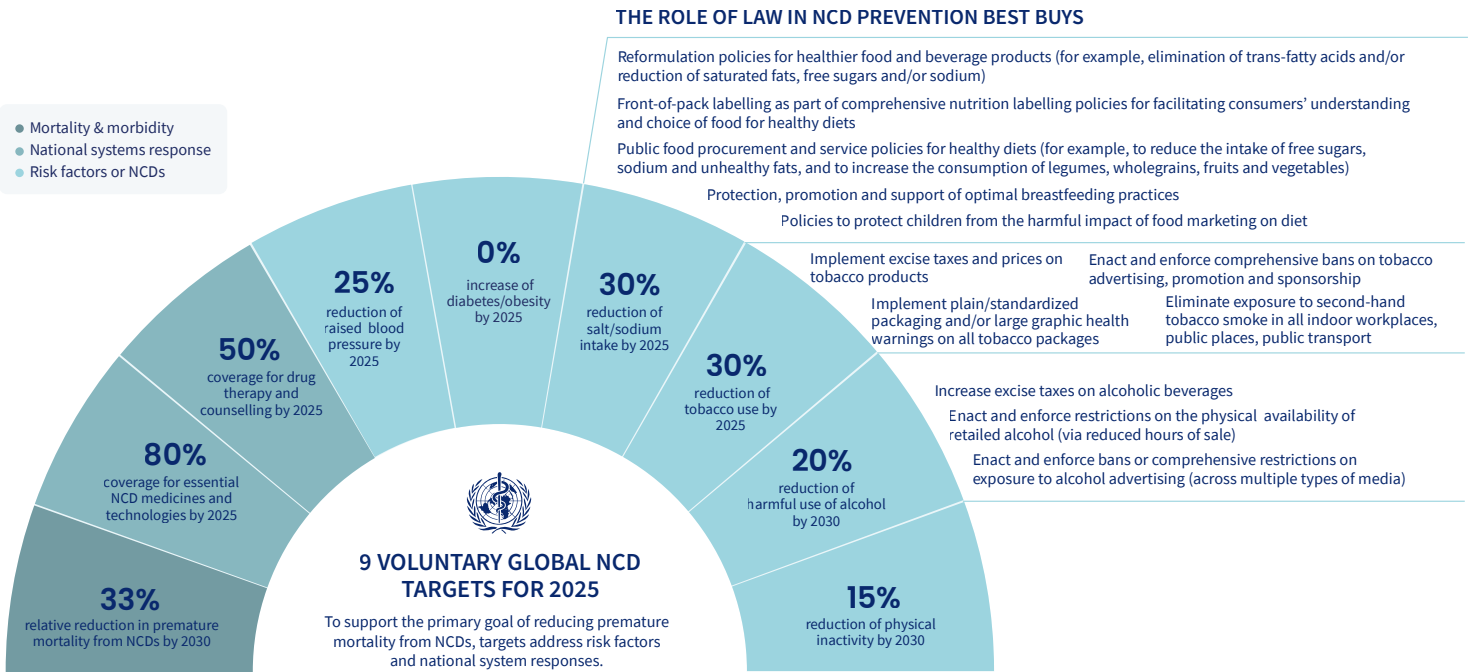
THE ROLE OF LAW IN NCD PREVENTION BEST BUYS

Mortality & morbidity
National systems response
Risk factors or NCDs

Reformulation policies for healthier food and beverage products (for example, elimination of trans-fatty acids and/or reduction of saturated fats, free sugars and/or sodium)

Front-of-pack labelling as part of comprehensive nutrition labelling policies for facilitating consumers' understanding and choice of food for healthy diets

Public food procurement and service policies for healthy diets (for example, to reduce the intake of free sugars, sodium and unhealthy fats, and to increase the consumption of legumes, wholegrains, fruits and vegetables)

Protection, promotion and support of optimal breastfeeding practices

Policies to protect children from the harmful impact of food marketing on diet

Implement excise taxes and prices on tobacco products

Enact and enforce comprehensive bans on tobacco advertising, promotion and sponsorship

Implement plain/standardized packaging and/or large graphic health warnings on all tobacco packages

Eliminate exposure to second-hand tobacco smoke in all indoor workplaces, public places, public transport

Increase excise taxes on alcoholic beverages

Enact and enforce restrictions on the physical availability of retailed alcohol (via reduced hours of sale)

Enact and enforce bans or comprehensive restrictions on exposure to alcohol advertising (across multiple types of media)

33%
relative reduction in premature mortality from NCDs by 2030

80%
coverage for essential NCD medicines and technologies by 2025

50%
coverage for drug therapy and counselling by 2025

25%
reduction of raised blood pressure by 2025

0%
increase of diabetes/obesity by 2025

30%
reduction of salt/sodium intake by 2025

30%
reduction of tobacco use by 2025

20%
reduction of harmful use of alcohol by 2030

15%
reduction of physical inactivity by 2030

9 VOLUNTARY GLOBAL NCD TARGETS FOR 2025

To support the primary goal of reducing premature mortality from NCDs, targets address risk factors and national system responses.